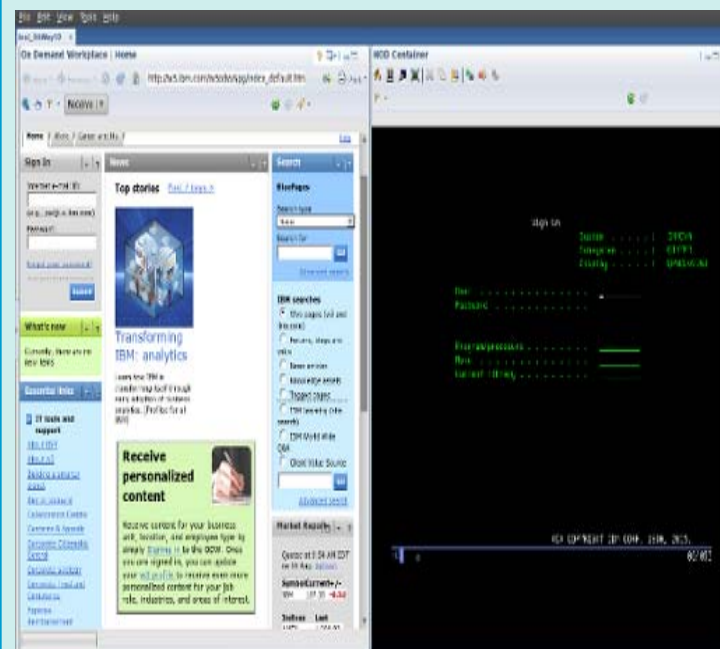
File Edit View Tools Help

On Demand Workplace | Home

HOD Container

http://w3.ibm.com/ondemandworkplace/index_default.html

Receive

Home

Sign In

Password:

Submit

News

Top stories

Transforming IBM: analytics

Receive personalized content

Receive content for your business unit, location, and employee type by simply Signing in to the ODW. Once you are signed in, you can update your web profile to receive even more personalized content for your job role, industries, and areas of interest.

What's new

Currently, there are no new items

Essential links

IT tools and support

Search

BluePages

Search type

Search for

IBM searches

Market Reports

Sign On

User . . . . . . . . . . . . . .
Password . . . . . . . . . . . .

Program/procedure . . . . . . . .
Menu . . . . . . . . . . . . . .
Current library . . . . . . . .

(C) COPYRIGHT IBM CORP. 1980, 2013.